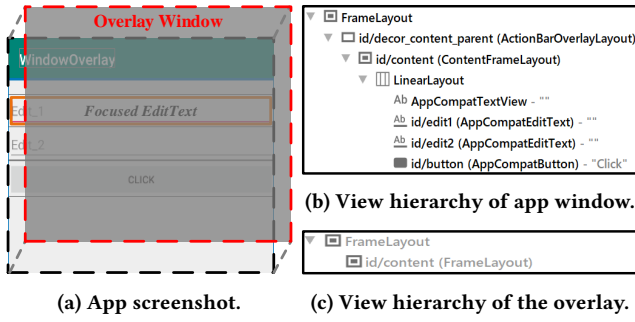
Overlay Window

WindowOverlay

Edit_1

Focused EditText

Edit_2

CLICK

(a) App screenshot.

FrameLayout
id/decor_content_parent (ActionBarOverlayLayout)
id/content (ContentFrameLayout)
LinearLayout
Ab AppCompatTextView - ""
id/edit1 (AppCompatEditText) - ""
id/edit2 (AppCompatEditText) - ""
id/button (AppCompatButton) - "Click"

(b) View hierarchy of app window.

FrameLayout
id/content (FrameLayout)

(c) View hierarchy of the overlay.